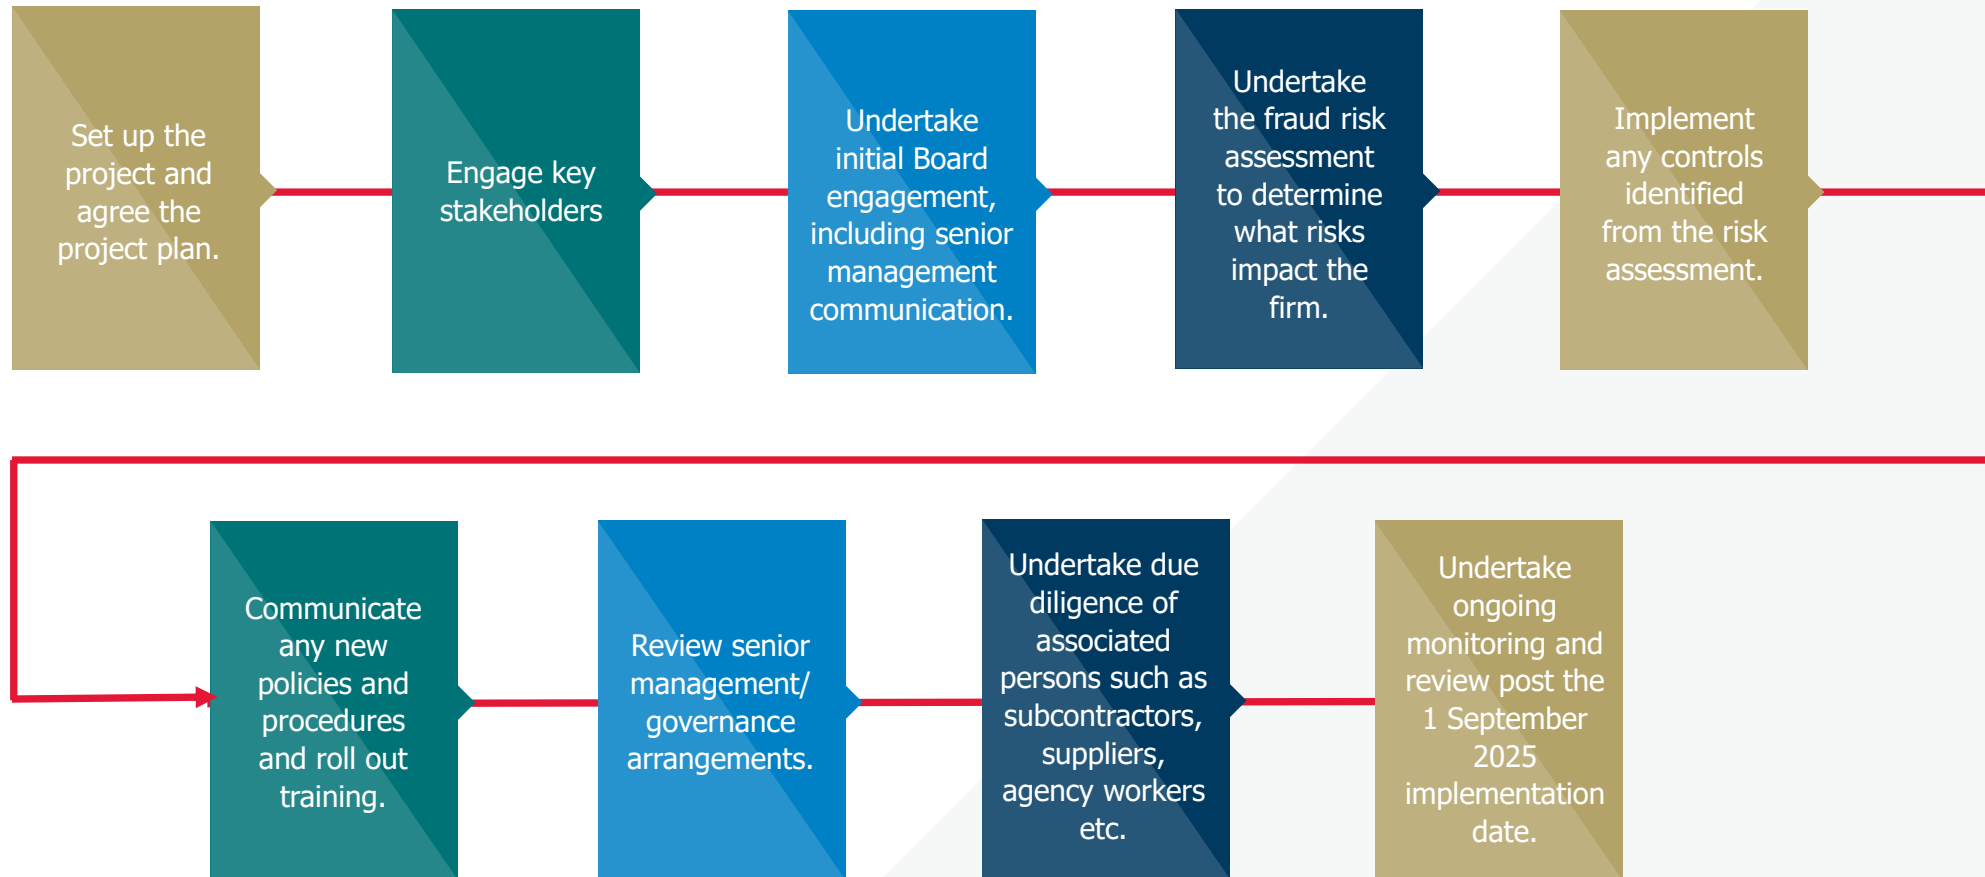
Set up the project and agree the project plan.

Engage key stakeholders

Undertake initial Board engagement, including senior management communication.

Undertake the fraud risk assessment to determine what risks impact the firm.

Implement any controls identified from the risk assessment.

Communicate any new policies and procedures and roll out training.

Review senior management/ governance arrangements.

Undertake due diligence of associated persons such as subcontractors, suppliers, agency workers etc.

Undertake ongoing monitoring and review post the 1 September 2025 implementation date.